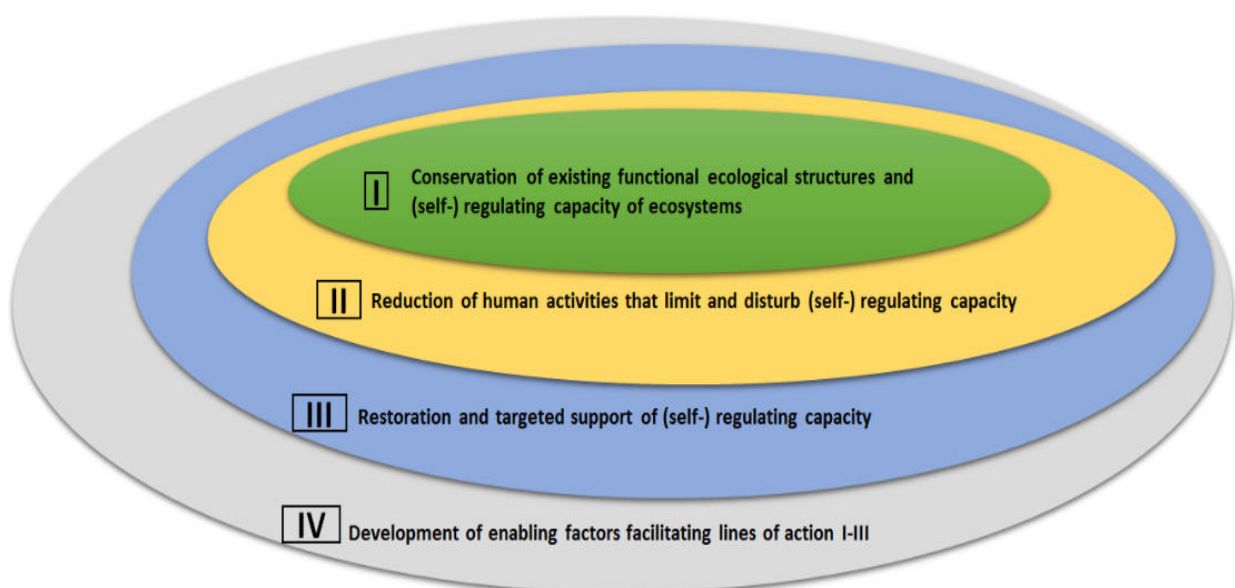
I Conservation of existing functional ecological structures and (self-) regulating capacity of ecosystems

II Reduction of human activities that limit and disturb (self-) regulating capacity

III Restoration and targeted support of (self-) regulating capacity

IV Development of enabling factors facilitating lines of action I-III